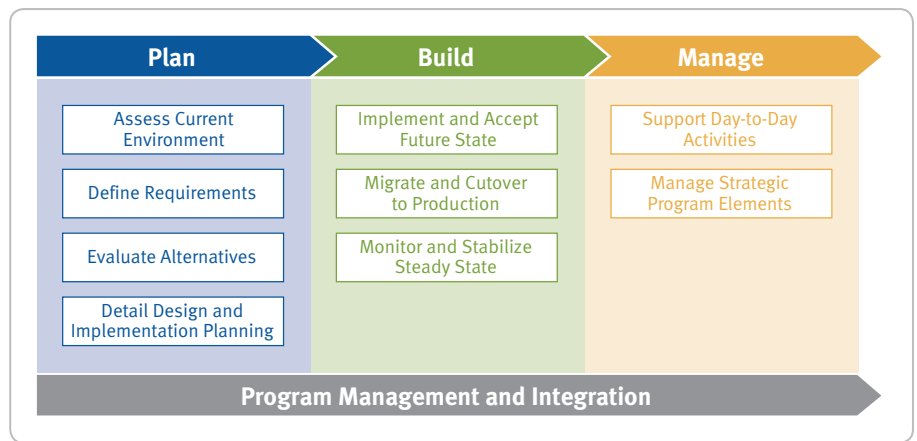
Plan

Assess Current Environment

Define Requirements

Evaluate Alternatives

Detail Design and Implementation Planning

Build

Implement and Accept Future State

Migrate and Cutover to Production

Monitor and Stabilize Steady State

Manage

Support Day-to-Day Activities

Manage Strategic Program Elements

Program Management and Integration